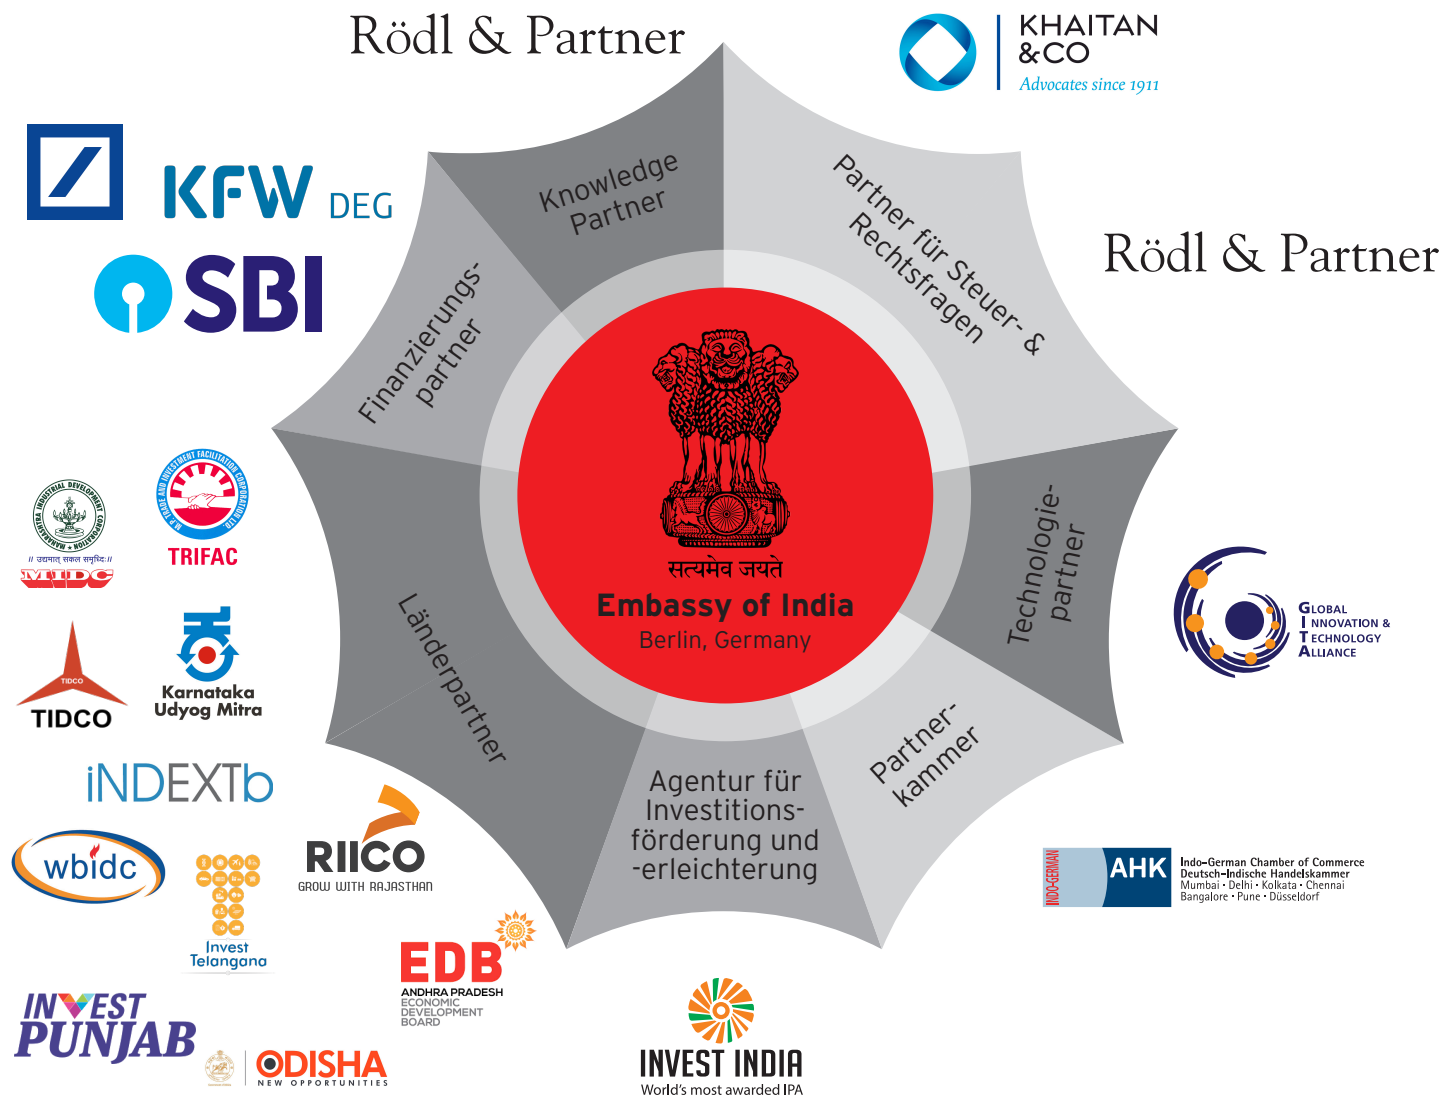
Rödl & Partner

KHAITAN & CO
Advocates since 1911

KFW DEG

SBI

Knowledge Partner

Partner für Steuer- & Rechtsfragen

Rödl & Partner

Finanzierungspartner

सत्यमेव जयते
Embassy of India
Berlin, Germany

Technologiepartner

GLOBAL INNOVATION & TECHNOLOGY ALLIANCE

MAHARASHTRA INDUSTRIAL DEVELOPMENT CORPORATION
MIDC

M.P. TRADE AND INVESTMENT FACILITATION CORPORATION LTD.
TRIFAC

Länderpartner

TIDCO
TIDCO

Karnataka Udyog Mitra

Partnerkammer

iNDEXTb

Agentur für Investitionsförderung und -erleichterung

wbidc

Invest Telangana

RIICO
GROW WITH RAJASTHAN

INDO-GERMAN AHK Indo-German Chamber of Commerce
Deutsch-Indische Handelskammer
Mumbai • Delhi • Kolkata • Chennai
Bangalore • Pune • Düsseldorf

EDB
ANDHRA PRADESH ECONOMIC DEVELOPMENT BOARD

INVEST PUNJAB

ODISHA
NEW OPPORTUNITIES

INVEST INDIA
World's most awarded IPA